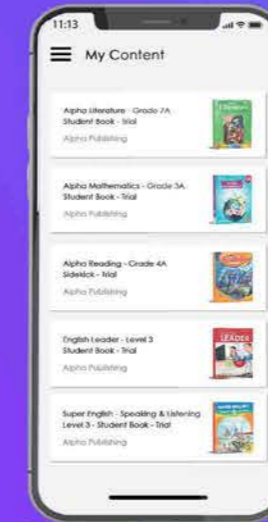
11:13

My Content

Alpha Literature - Grade 7A
Student Book - Trial
Alpha Publishing

Alpha Mathematics - Grade 3A
Student Book - Trial
Alpha Publishing

Alpha Reading - Grade 4A
Sidekick - Trial
Alpha Publishing

English Leader - Level 3
Student Book - Trial
Alpha Publishing

LEADER

Super English - Speaking & Listening
Level 3 - Student Book - Trial
Alpha Publishing